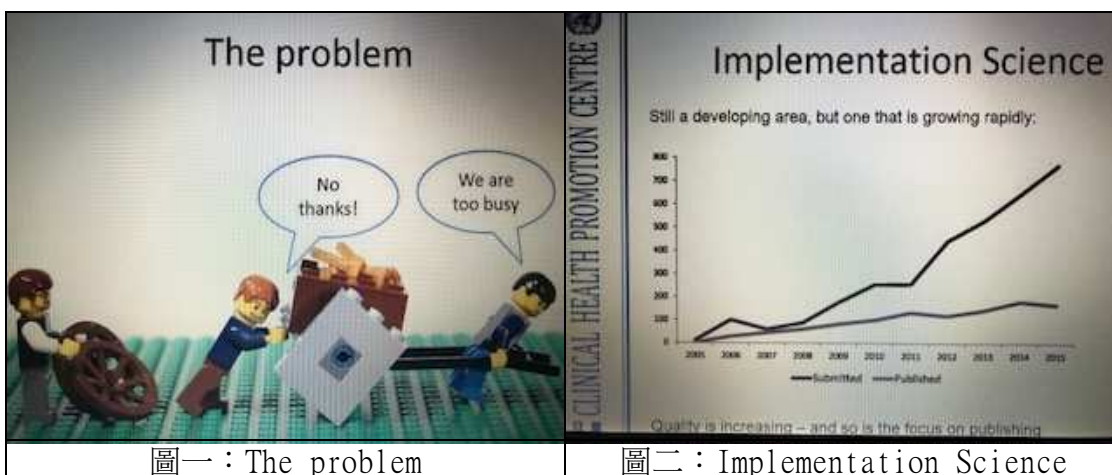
The problem

No thanks!

We are too busy

CLINICAL HEALTH PROMOTION CENTRE

Implementation Science

Still a developing area, but one that is growing rapidly:

800
700
600
500
400
300
200
100
0

2005 2006 2007 2008 2009 2010 2011 2012 2013 2014 2015

—Submitted —Published

Quality is increasing – and so is the focus on publishing

圖一：The problem

圖二：Implementation Science